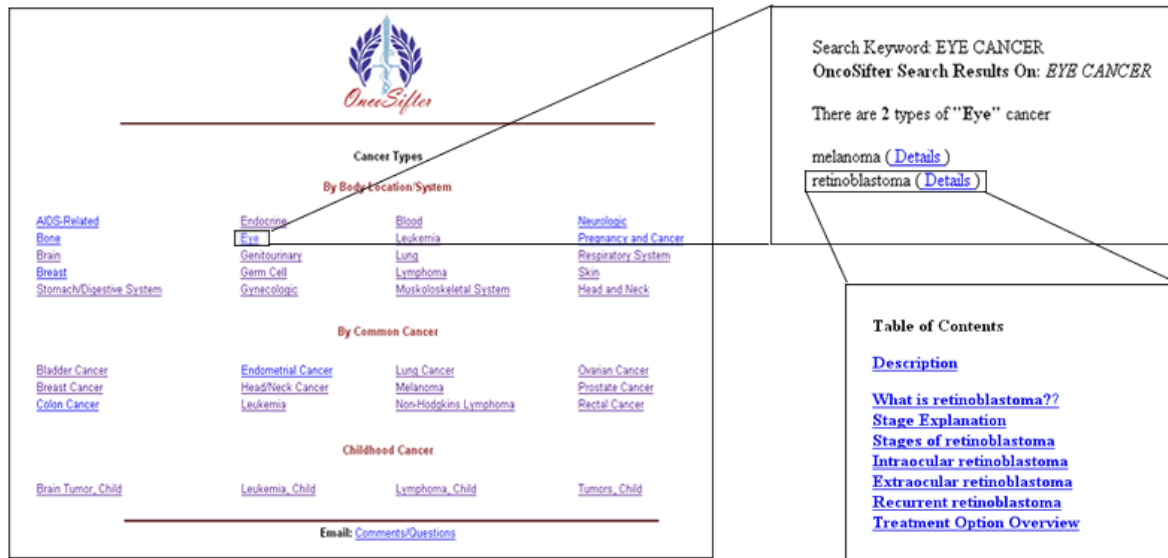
OncoSifter

Cancer Types

By Body Location/System

| AIDS-Related | Endocrine | Blood | Neurologic |
|---|---|---|---|
| Bone | Eye | Leukemia | Pregnancy and Cancer |
| Brain | Genitourinary | Lung | Respiratory System |
| Breast | Germ Cell | Lymphoma | Skin |
| Stomach/Digestive System | Gynecologic | Muskoloskeletal System | Head and Neck |

By Common Cancer

| Bladder Cancer | Endometrial Cancer | Lung Cancer | Ovarian Cancer |
|---|---|---|---|
| Breast Cancer | Head/Neck Cancer | Melanoma | Prostate Cancer |
| Colon Cancer | Leukemia | Non-Hodgkins Lymphoma | Rectal Cancer |

Childhood Cancer

| Brain Tumor, Child | Leukemia, Child | Lymphoma, Child | Tumors, Child |
|---|---|---|---|

Email: Comments/Questions

Search Keyword: EYE CANCER
OncoSifter Search Results On: EYE CANCER

There are 2 types of "Eye" cancer

melanoma ( Details )
retinoblastoma ( Details )

Table of Contents

Description

What is retinoblastoma??
Stage Explanation
Stages of retinoblastoma
Intraocular retinoblastoma
Extraocular retinoblastoma
Recurrent retinoblastoma
Treatment Option Overview